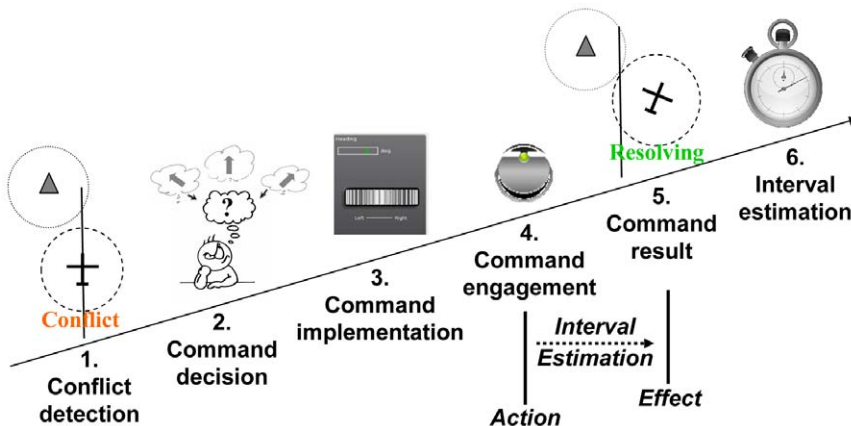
Conflict

1.
Conflict
detection

2.
Command
decision

Heading
deg
Left Right

3.
Command
implementation

4.
Command
engagement

Action

Interval
Estimation

Resolving

5.
Command
result

Effect

6.
Interval
estimation